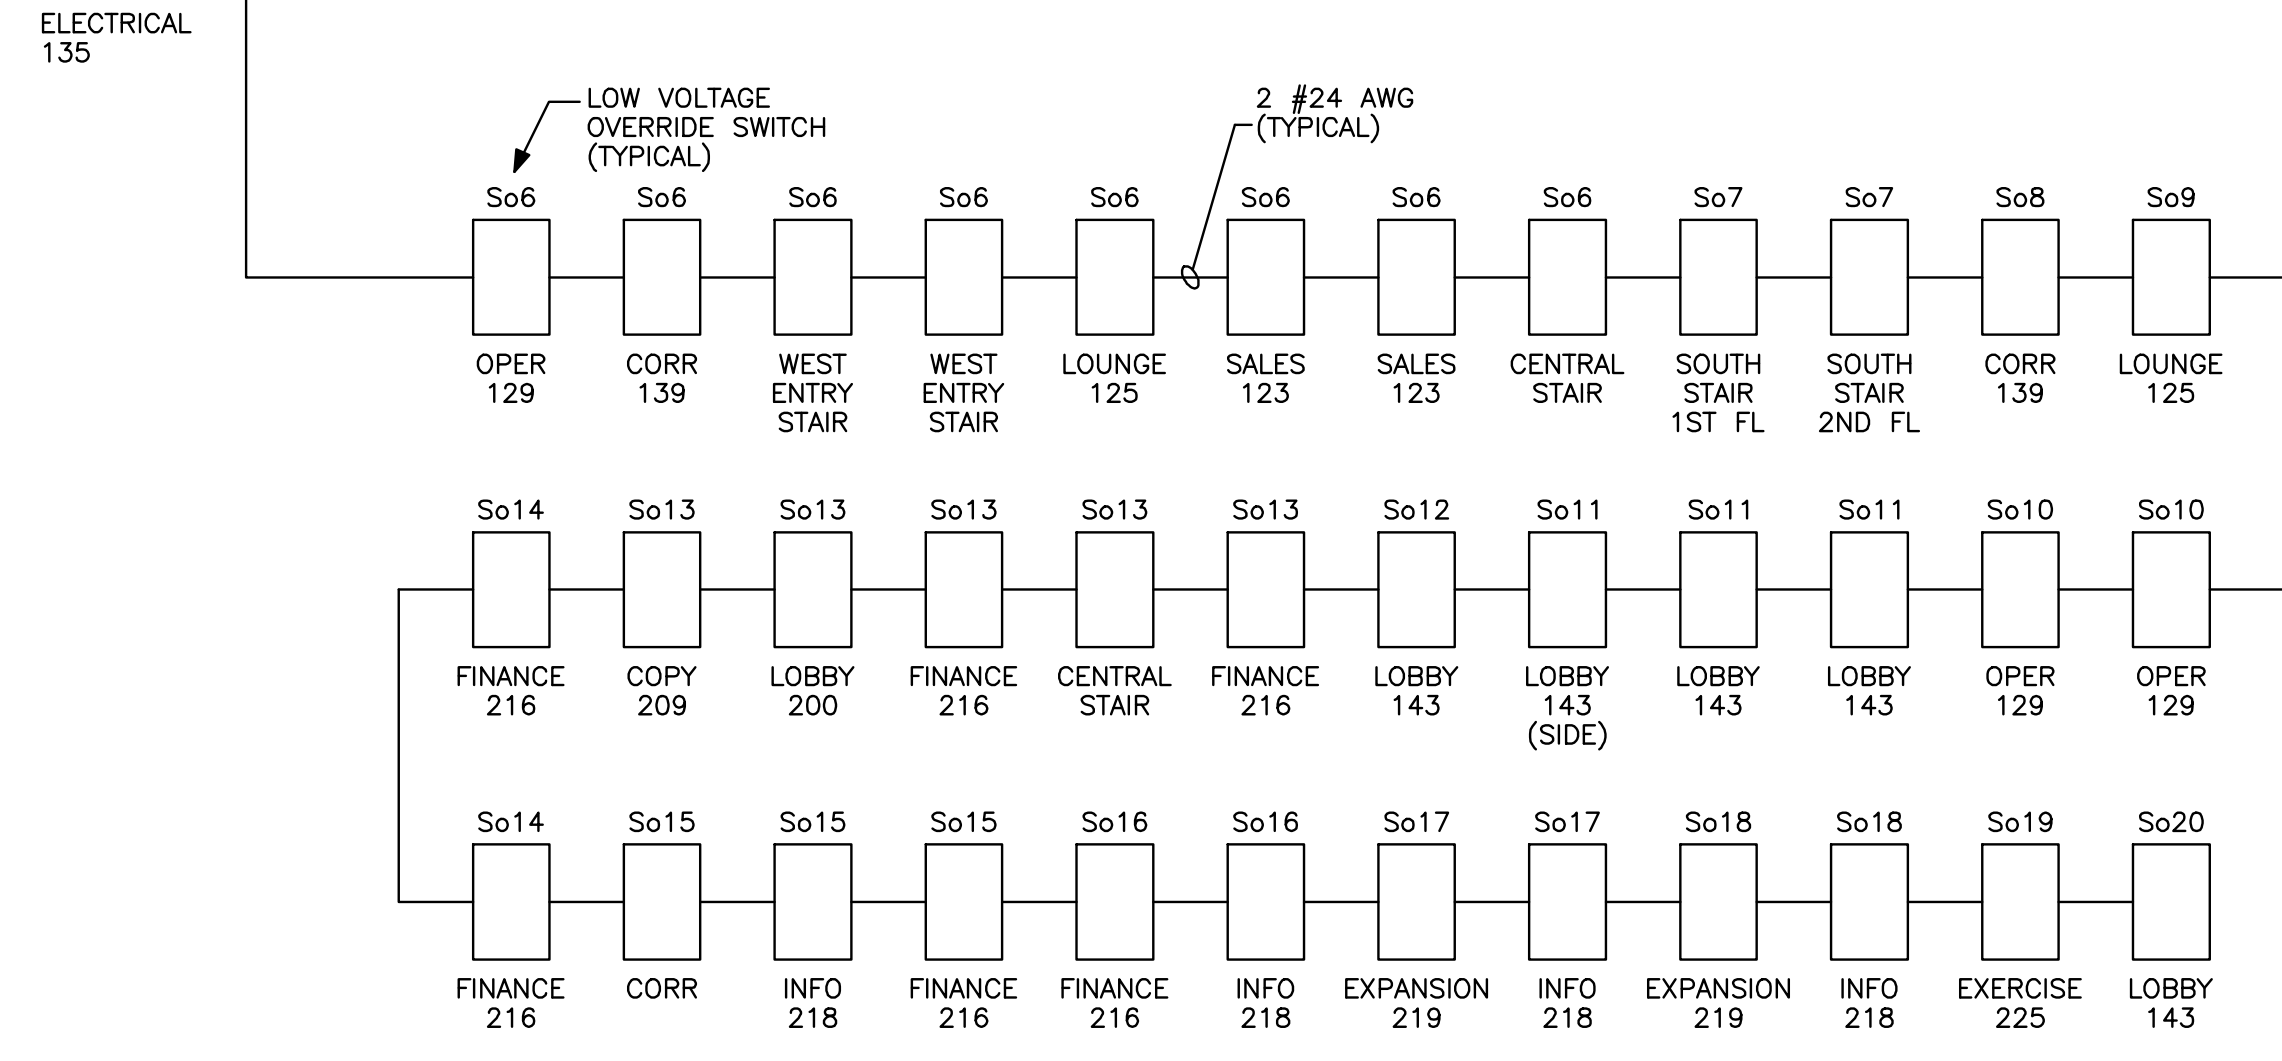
ELECTRICAL
135

LOW VOLTAGE
OVERRIDE SWITCH
(TYPICAL)

2 #24 AWG
(TYPICAL)

So6
OPER
129

So6
CORR
139

So6
WEST
ENTRY
STAIR

So6
WEST
ENTRY
STAIR

So6
LOUNGE
125

So6
SALES
123

So6
SALES
123

So6
CENTRAL
STAIR

So7
SOUTH
STAIR
1ST FL

So7
SOUTH
STAIR
2ND FL

So8
CORR
139

So9
LOUNGE
125

So14
FINANCE
216

So13
COPY
209

So13
LOBBY
200

So13
FINANCE
216

So13
CENTRAL
STAIR

So13
FINANCE
216

So12
LOBBY
143

So11
LOBBY
143
(SIDE)

So11
LOBBY
143

So11
LOBBY
143

So10
OPER
129

So10
OPER
129

So14
FINANCE
216

So15
CORR

So15
INFO
218

So15
FINANCE
216

So16
FINANCE
216

So16
INFO
218

So17
EXPANSION
219

So17
INFO
218

So18
EXPANSION
219

So18
INFO
218

So19
EXERCISE
225

So20
LOBBY
143